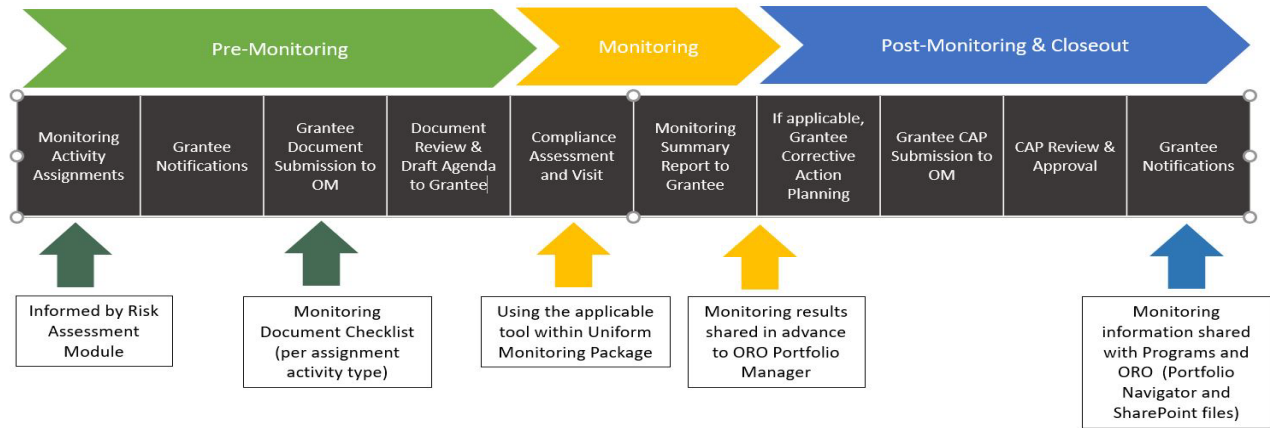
Pre-Monitoring

Monitoring

Post-Monitoring & Closeout

Monitoring Activity Assignments

Grantee Notifications

Grantee Document Submission to OM

Document Review & Draft Agenda to Grantee

Compliance Assessment and Visit

Monitoring Summary Report to Grantee

If applicable, Grantee Corrective Action Planning

Grantee CAP Submission to OM

CAP Review & Approval

Grantee Notifications

Informed by Risk Assessment Module

Monitoring Document Checklist (per assignment activity type)

Using the applicable tool within Uniform Monitoring Package

Monitoring results shared in advance to ORO Portfolio Manager

Monitoring information shared with Programs and ORO (Portfolio Navigator and SharePoint files)